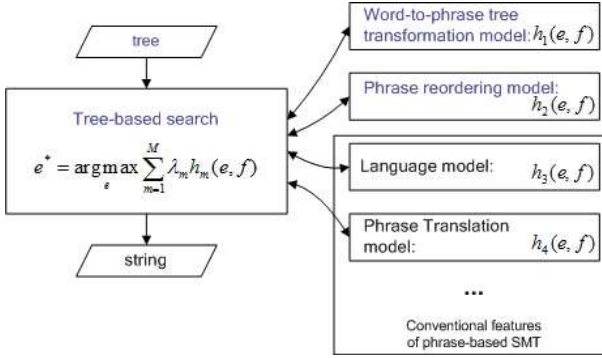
tree

Tree-based search

$e^* = \arg\max_{e} \sum_{m=1}^{M} \lambda_m h_m(e, f)$

string

Word-to-phrase tree transformation model: $h_1(e, f)$

Phrase reordering model: $h_2(e, f)$

Language model: $h_3(e, f)$

Phrase Translation model: $h_4(e, f)$

...

Conventional features of phrase-based SMT